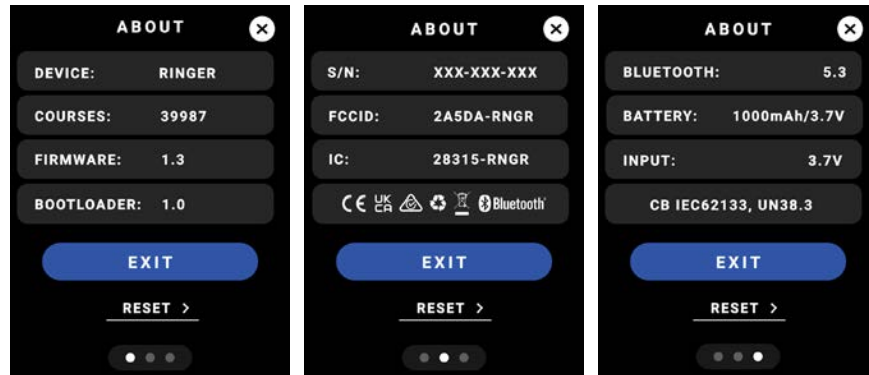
ABOUT

DEVICE: RINGER

COURSES: 39987

FIRMWARE: 1.3

BOOTLOADER: 1.0

EXIT

RESET >

ABOUT

S/N: XXX-XXX-XXX

FCCID: 2A5DA-RNGR

IC: 28315-RNGR

CE UK CA Bluetooth

EXIT

RESET >

ABOUT

BLUETOOTH: 5.3

BATTERY: 1000mAh/3.7V

INPUT: 3.7V

CB IEC62133, UN38.3

EXIT

RESET >